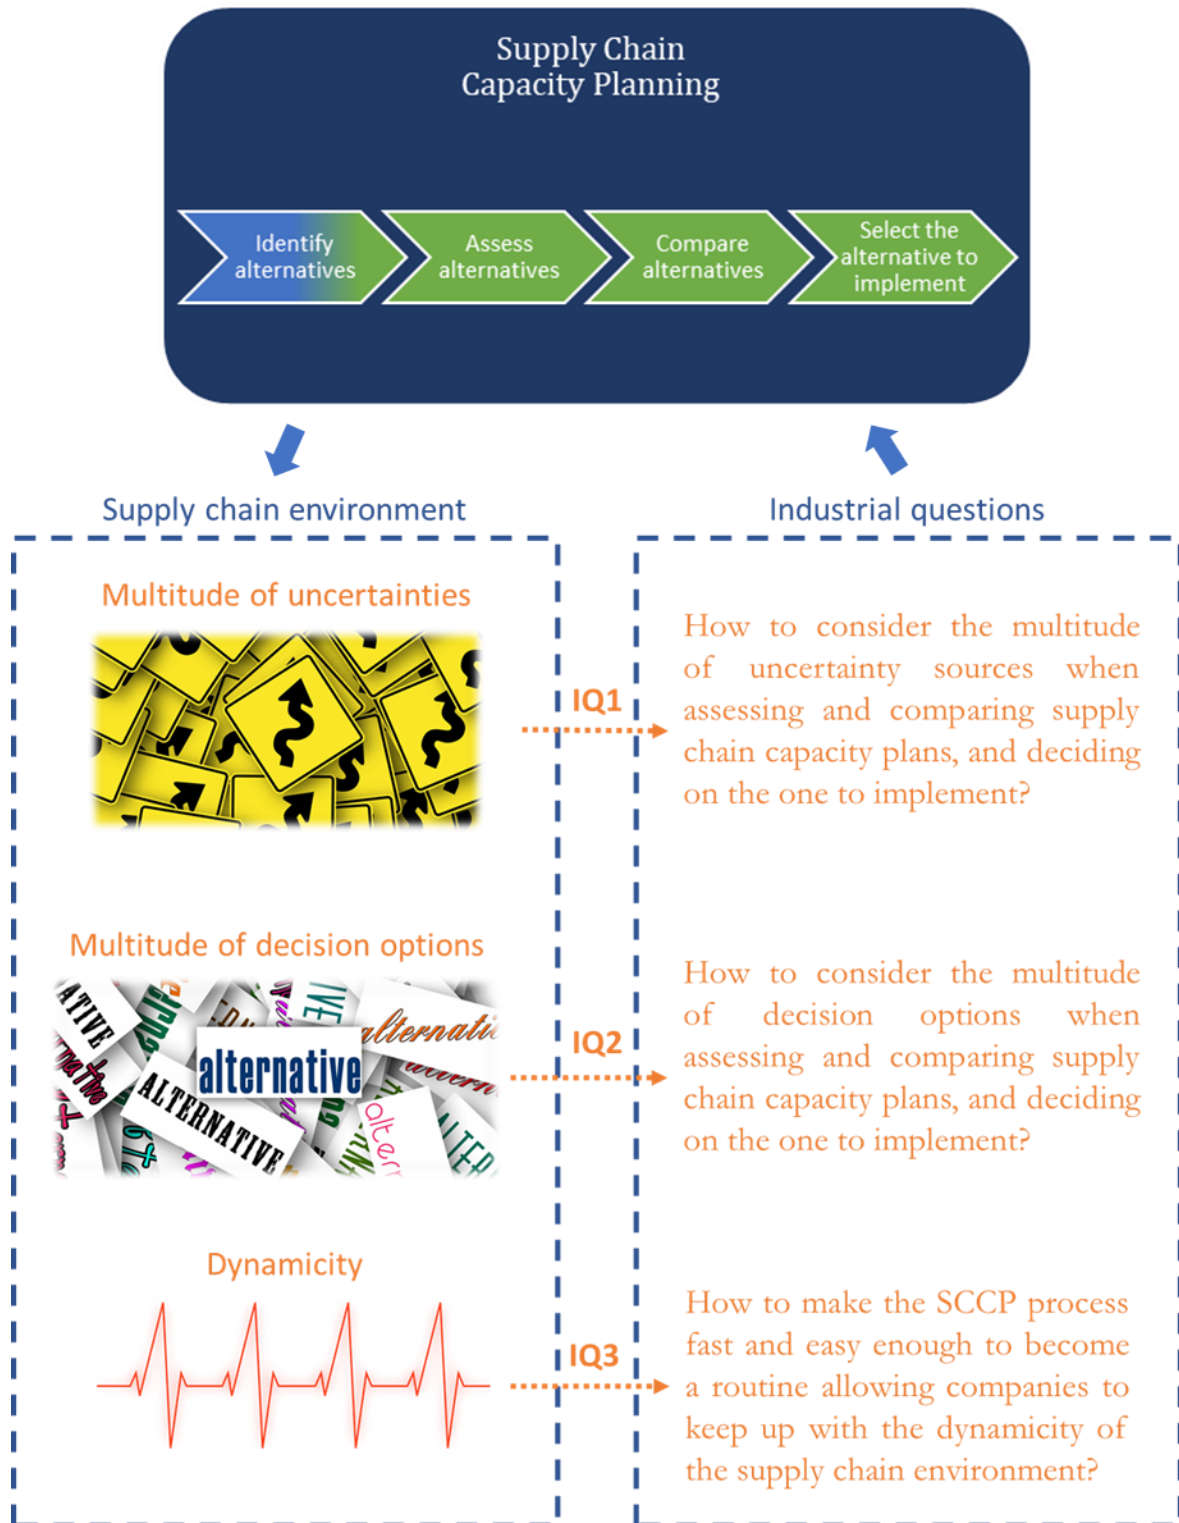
Supply Chain
Capacity Planning

Identify alternatives

Assess alternatives

Compare alternatives

Select the alternative to implement

Supply chain environment

Industrial questions

Multitude of uncertainties

IQ1

How to consider the multitude of uncertainty sources when assessing and comparing supply chain capacity plans, and deciding on the one to implement?

Multitude of decision options

alternative

ALTERNATIVE

alternati

IQ2

How to consider the multitude of decision options when assessing and comparing supply chain capacity plans, and deciding on the one to implement?

Dynamicity

IQ3

How to make the SCCP process fast and easy enough to become a routine allowing companies to keep up with the dynamicity of the supply chain environment?